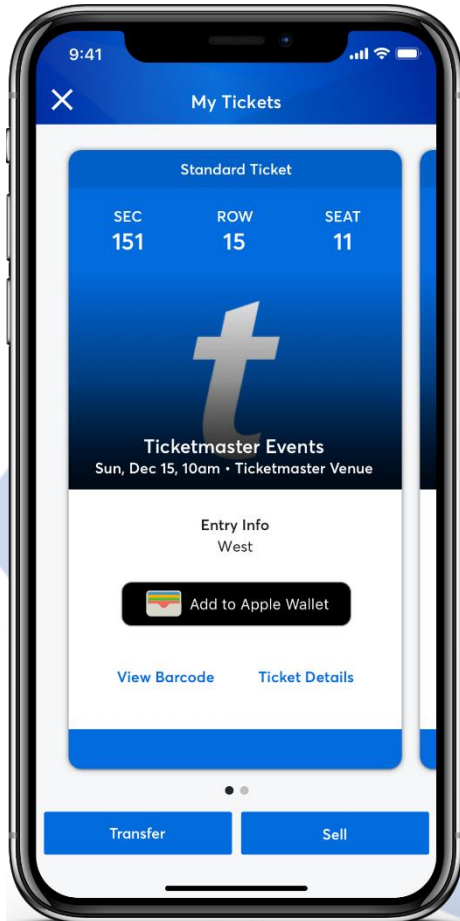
9:41

My Tickets

Standard Ticket

SEC
151

ROW
15

SEAT
11

t

Ticketmaster Events
Sun, Dec 15, 10am • Ticketmaster Venue

Entry Info
West

Add to Apple Wallet

View Barcode

Ticket Details

Transfer

Sell